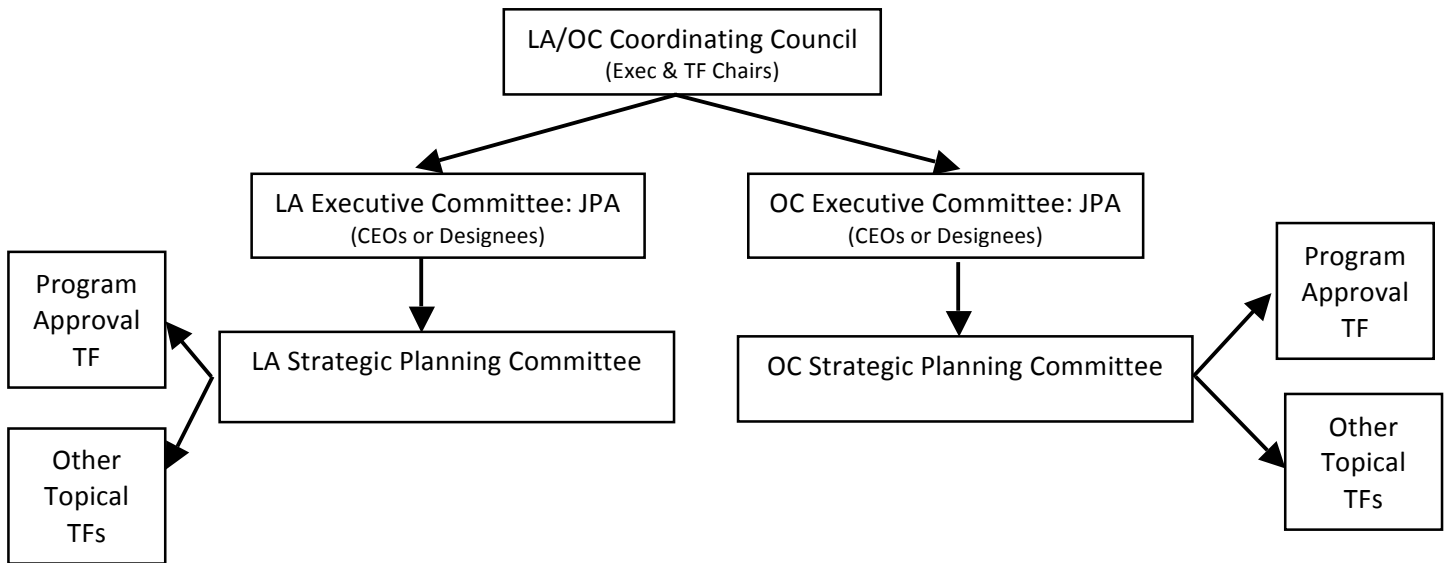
LA/OC Coordinating Council
(Exec & TF Chairs)

LA Executive Committee: JPA
(CEOs or Designees)

OC Executive Committee: JPA
(CEOs or Designees)

Program Approval TF

LA Strategic Planning Committee

Other Topical TFs

OC Strategic Planning Committee

Program Approval TF

Other Topical TFs